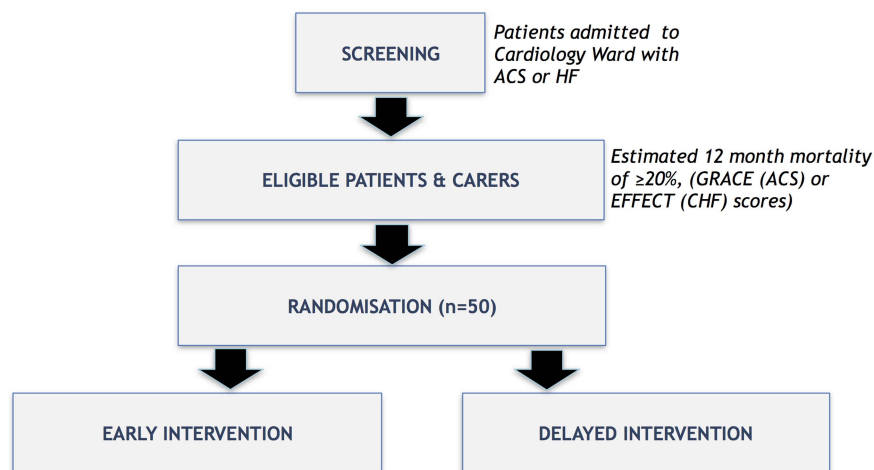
SCREENING

Patients admitted to Cardiology Ward with ACS or HF

ELIGIBLE PATIENTS & CARERS

Estimated 12 month mortality of ≥20%, (GRACE (ACS) or EFFECT (CHF) scores)

RANDOMISATION (n=50)

EARLY INTERVENTION

DELAYED INTERVENTION